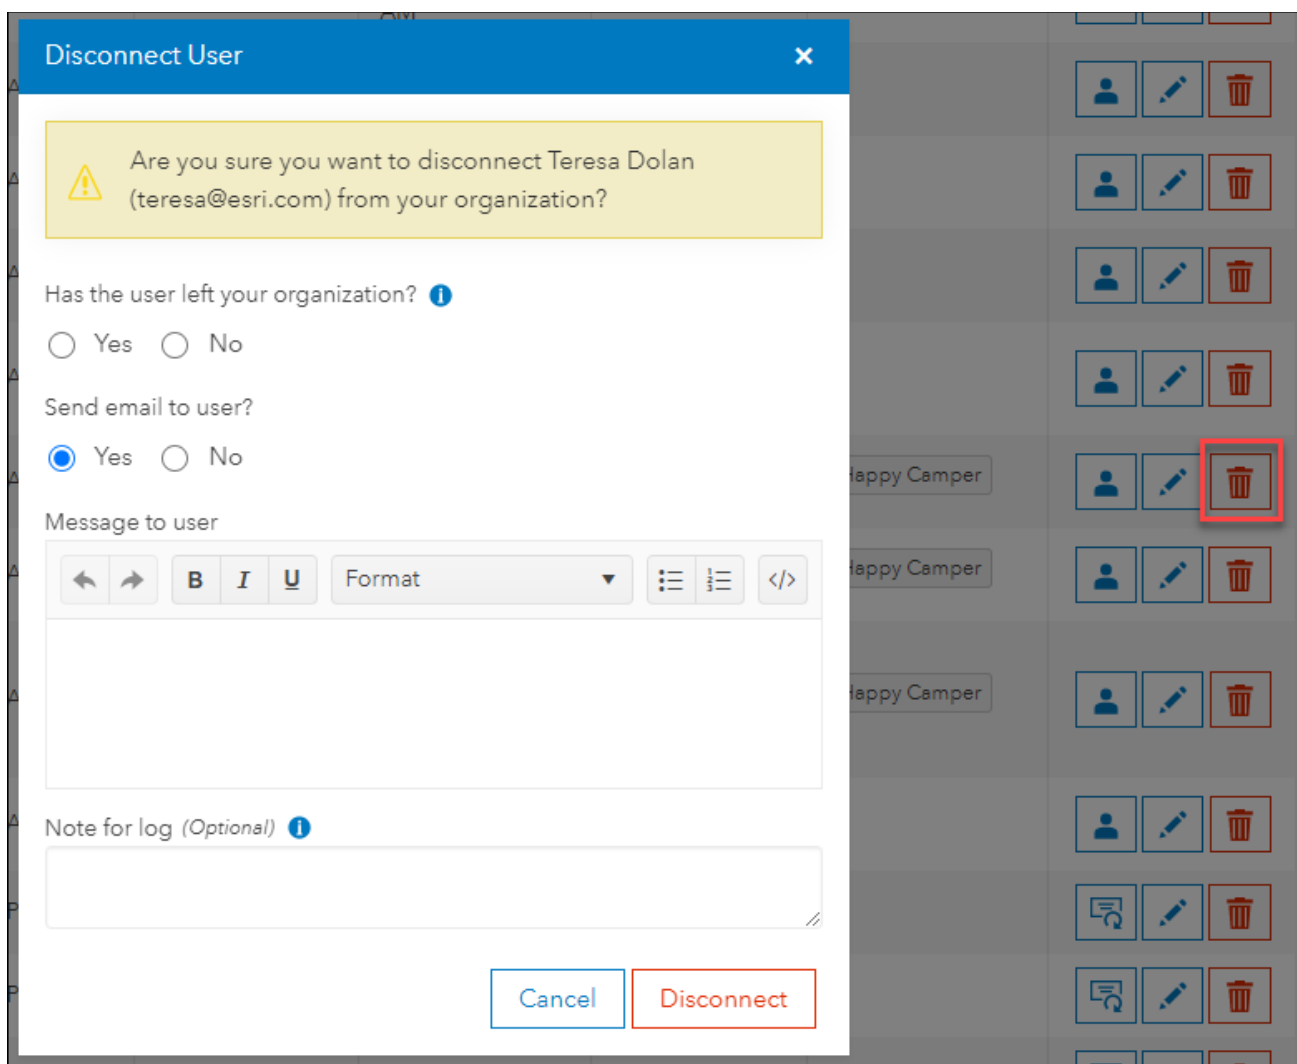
Disconnect User ×

Are you sure you want to disconnect Teresa Dolan (teresa@esri.com) from your organization?

Has the user left your organization?

Yes No

Send email to user?

Yes No

Message to user

B I U Format

Note for log (Optional)

Cancel Disconnect

appy Camper

appy Camper

appy Camper